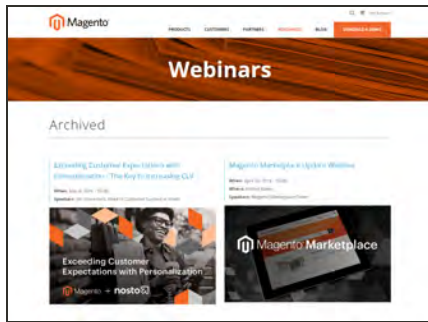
Magento

PRODUCTS CUSTOMERS PARTNERS RESOURCES BLOG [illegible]

Webinars

Archived

Exceeding Customer Expectations with Personalization - The Key to Increasing CLV

When: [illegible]
Speakers: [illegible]

Magento Marketplace Update Webinar

When: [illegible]
What: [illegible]
Speakers: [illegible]

Exceeding Customer Expectations with Personalization

Magento + nosto

Magento Marketplace